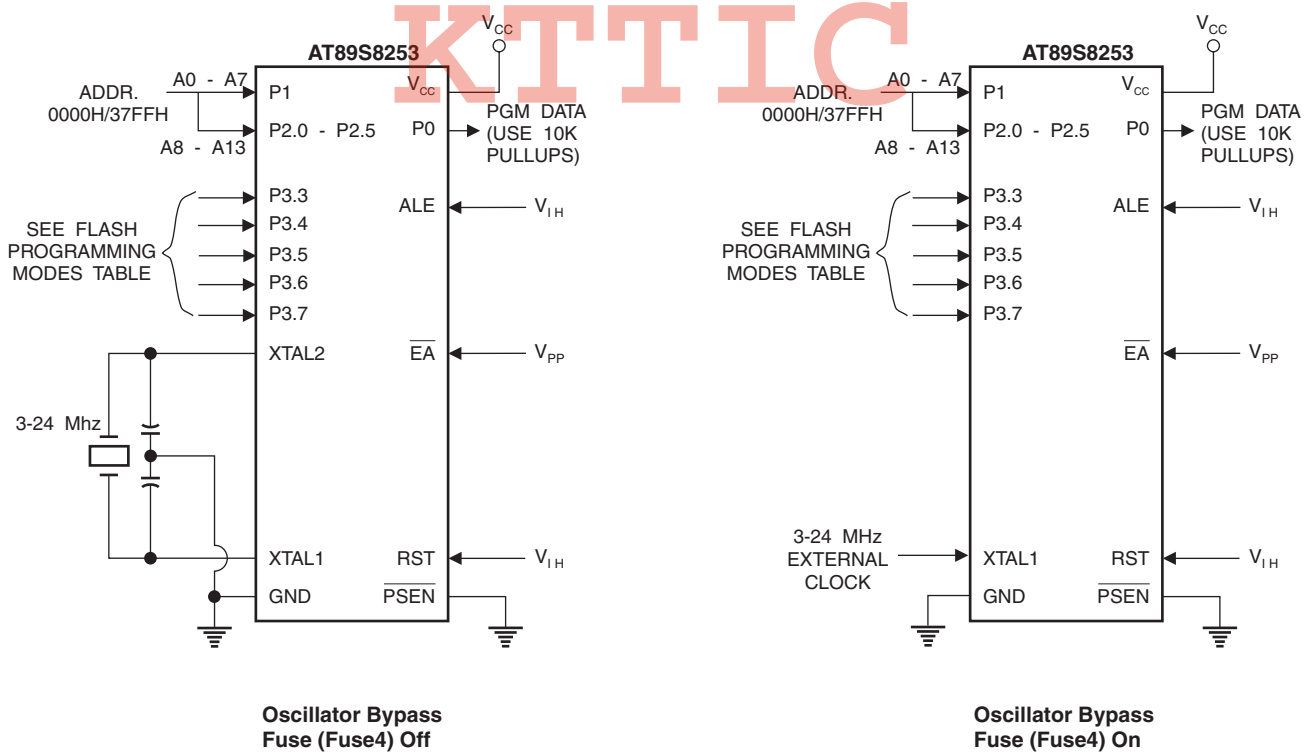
KTTIC

$V_{CC}$

AT89S8253

ADDR. 0000H/37FFH

A0 - A7

P1

$V_{CC}$

A8 - A13

P2.0 - P2.5

P0

PGM DATA (USE 10K PULLUPS)

SEE FLASH PROGRAMMING MODES TABLE

P3.3

P3.4

P3.5

P3.6

P3.7

ALE

$V_{IH}$

XTAL2

$\overline{EA}$

$V_{PP}$

3-24 Mhz

XTAL1

RST

$V_{IH}$

GND

$\overline{PSEN}$

Oscillator Bypass Fuse (Fuse4) Off

$V_{CC}$

AT89S8253

ADDR. 0000H/37FFH

A0 - A7

P1

$V_{CC}$

A8 - A13

P2.0 - P2.5

P0

PGM DATA (USE 10K PULLUPS)

SEE FLASH PROGRAMMING MODES TABLE

P3.3

P3.4

P3.5

P3.6

P3.7

ALE

$V_{IH}$

$\overline{EA}$

$V_{PP}$

3-24 MHz EXTERNAL CLOCK

XTAL1

RST

$V_{IH}$

GND

$\overline{PSEN}$

Oscillator Bypass Fuse (Fuse4) On